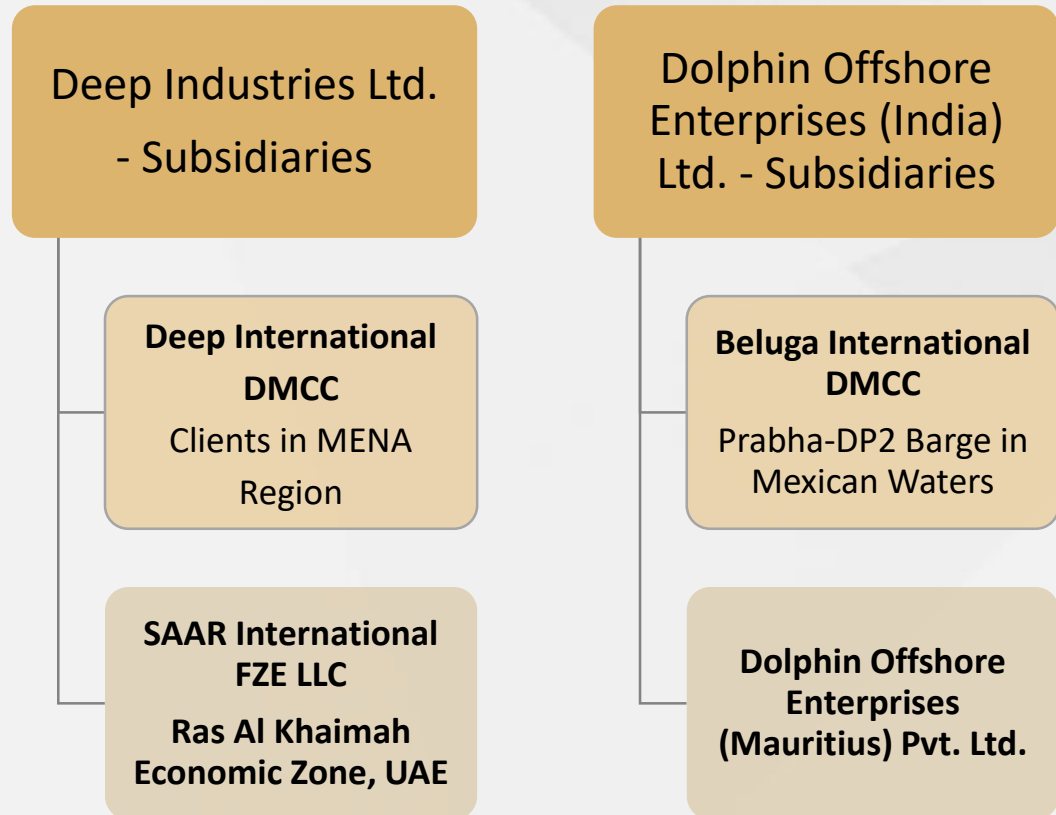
Deep Industries Ltd. - Subsidiaries

Deep International DMCC
Clients in MENA Region

SAAR International FZE LLC
Ras Al Khaimah Economic Zone, UAE

Dolphin Offshore Enterprises (India) Ltd. - Subsidiaries

Beluga International DMCC
Prabha-DP2 Barge in Mexican Waters

Dolphin Offshore Enterprises (Mauritius) Pvt. Ltd.